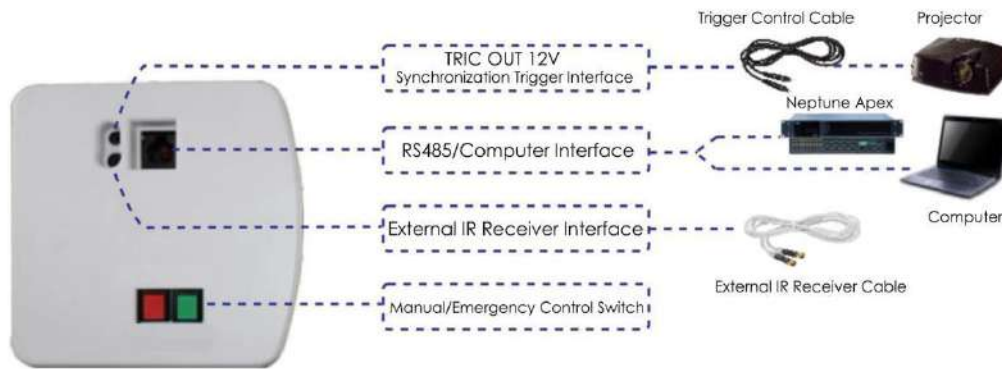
Trigger Control Cable

Projector

TRIC OUT 12V
Synchronization Trigger Interface

Neptune Apex

RS485/Computer Interface

Computer

External IR Receiver Interface

External IR Receiver Cable

Manual/Emergency Control Switch